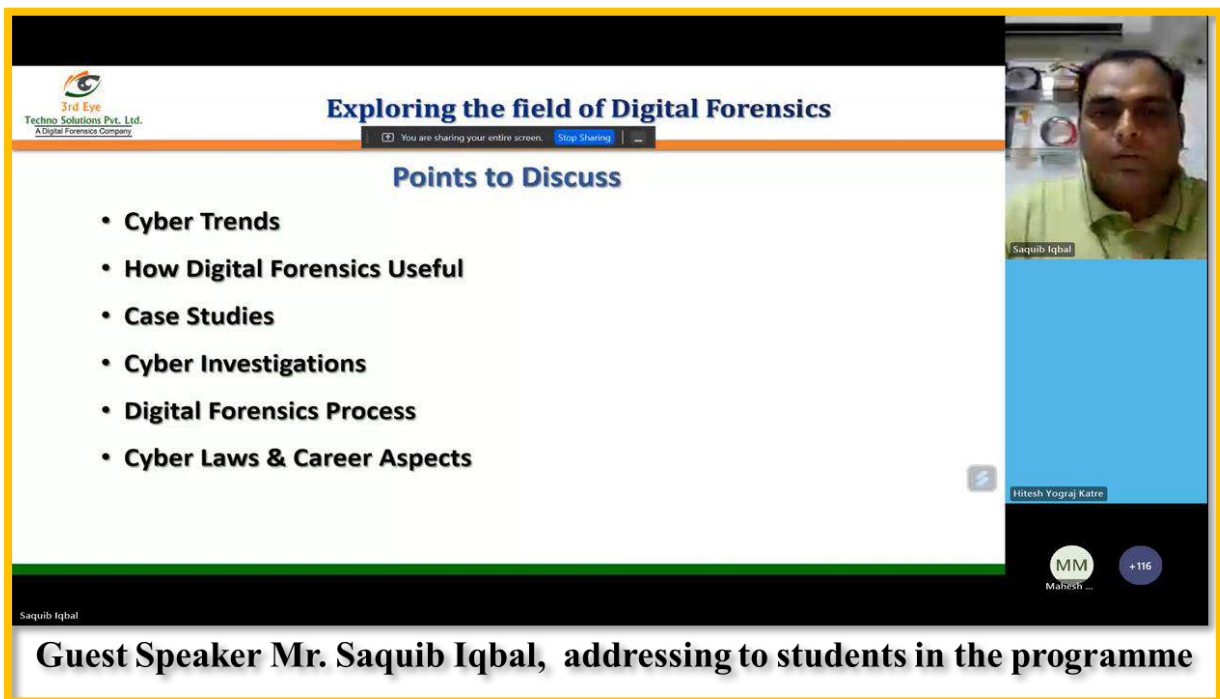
3rd Eye
Techno Solutions Pvt. Ltd.
A Digital Forensics Company

Exploring the field of Digital Forensics

You are sharing your entire screen. Stop Sharing

Points to Discuss

• Cyber Trends
• How Digital Forensics Useful
• Case Studies
• Cyber Investigations
• Digital Forensics Process
• Cyber Laws & Career Aspects

Saquib Iqbal

Hitesh Yograj Katre

MM
Mahesh ...

+116

Saquib Iqbal

Guest Speaker Mr. Saquib Iqbal, addressing to students in the programme